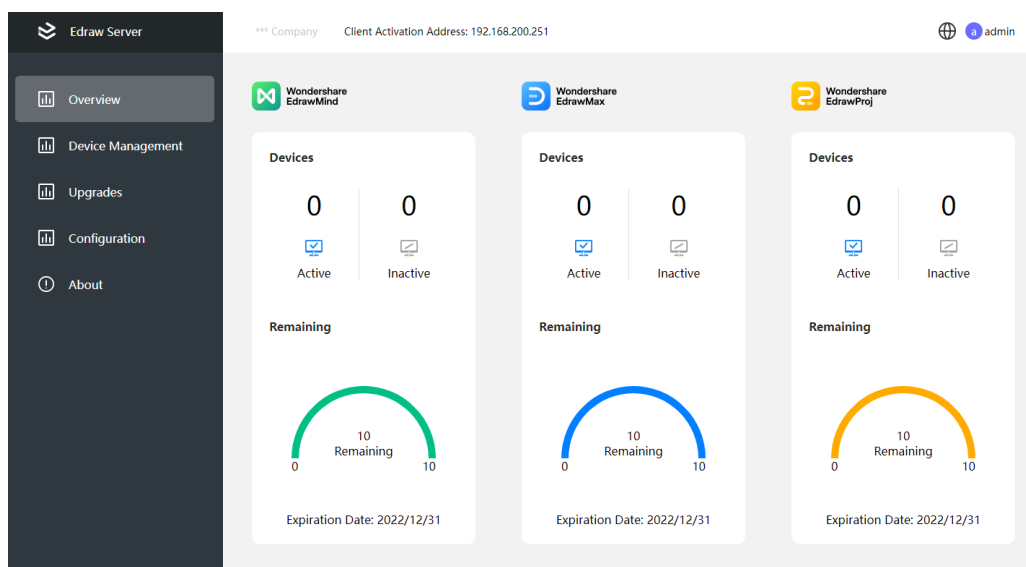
Edraw Server

*** Company    Client Activation Address: 192.168.200.251

a admin

Overview

Device Management

Upgrades

Configuration

About

Wondershare EdrawMind

Devices

0
Active

0
Inactive

Remaining

10
Remaining
0    10

Expiration Date: 2022/12/31

Wondershare EdrawMax

Devices

0
Active

0
Inactive

Remaining

10
Remaining
0    10

Expiration Date: 2022/12/31

Wondershare EdrawProj

Devices

0
Active

0
Inactive

Remaining

10
Remaining
0    10

Expiration Date: 2022/12/31